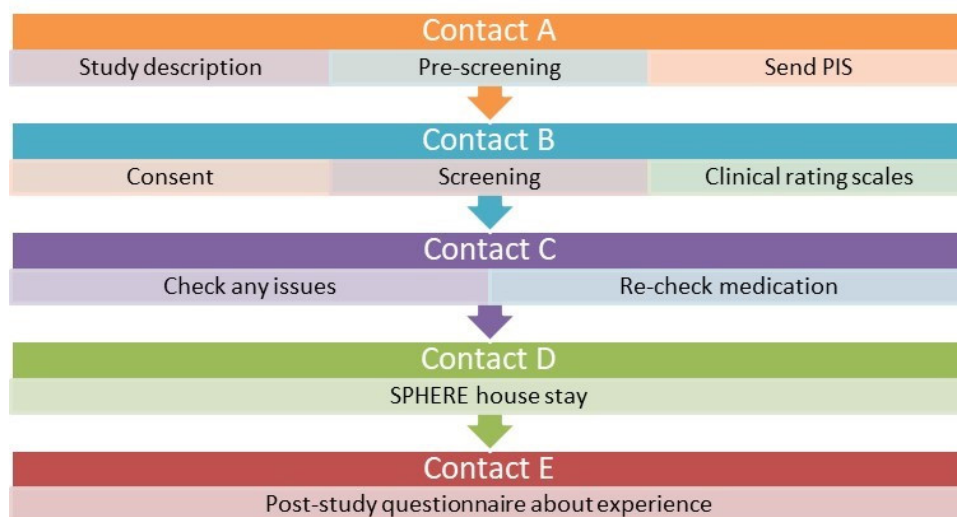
Contact A

| Study description | Pre-screening | Send PIS |
|---|---|---|

Contact B

| Consent | Screening | Clinical rating scales |
|---|---|---|

Contact C

| Check any issues | Re-check medication |
|---|---|

Contact D

SPHERE house stay

Contact E

Post-study questionnaire about experience